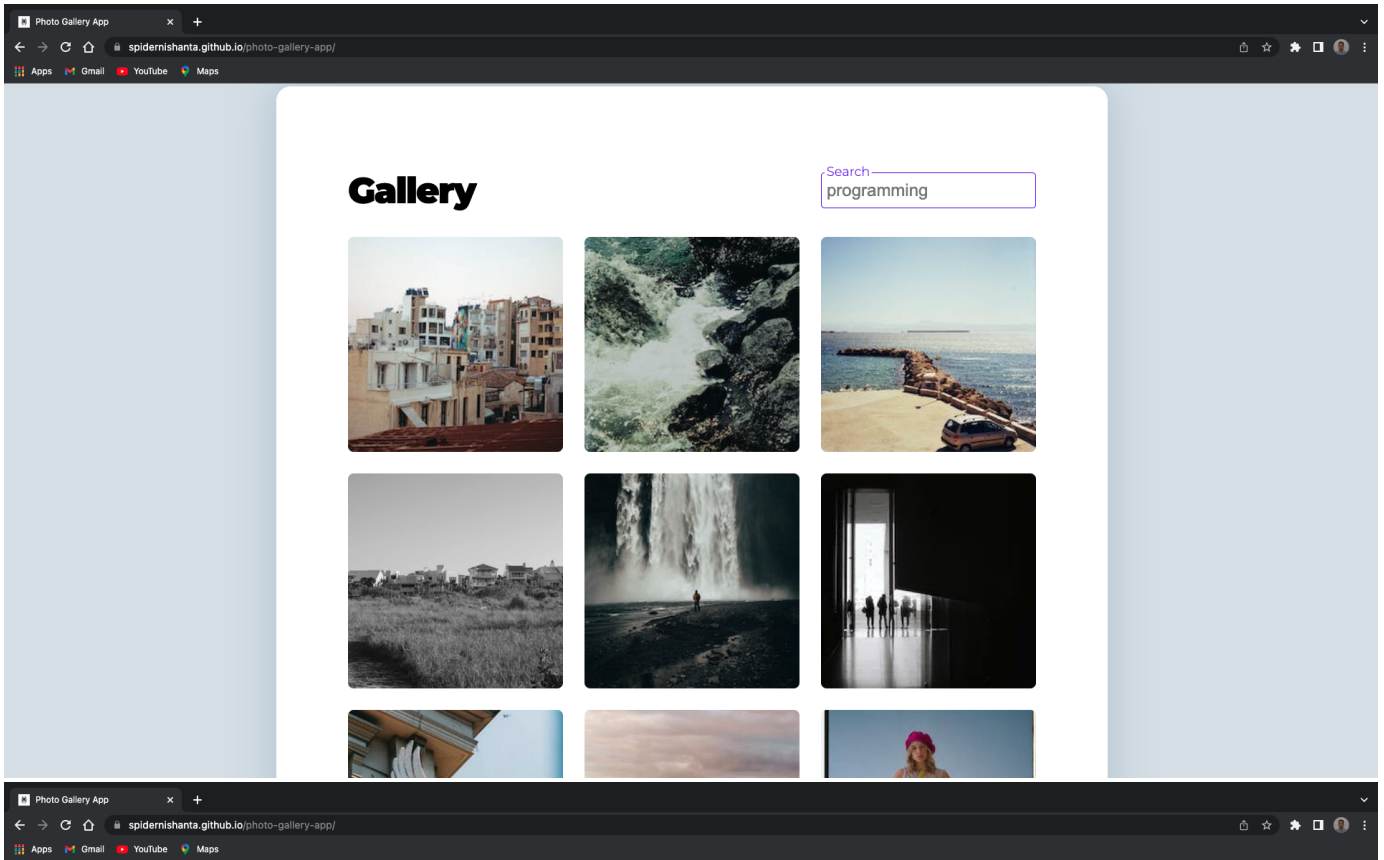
Photo Gallery App ×  +

spidernishanta.github.io/photo-gallery-app/

Apps  Gmail  YouTube  Maps

Gallery

Search
programming

Photo Gallery App ×  +

spidernishanta.github.io/photo-gallery-app/

Apps  Gmail  YouTube  Maps